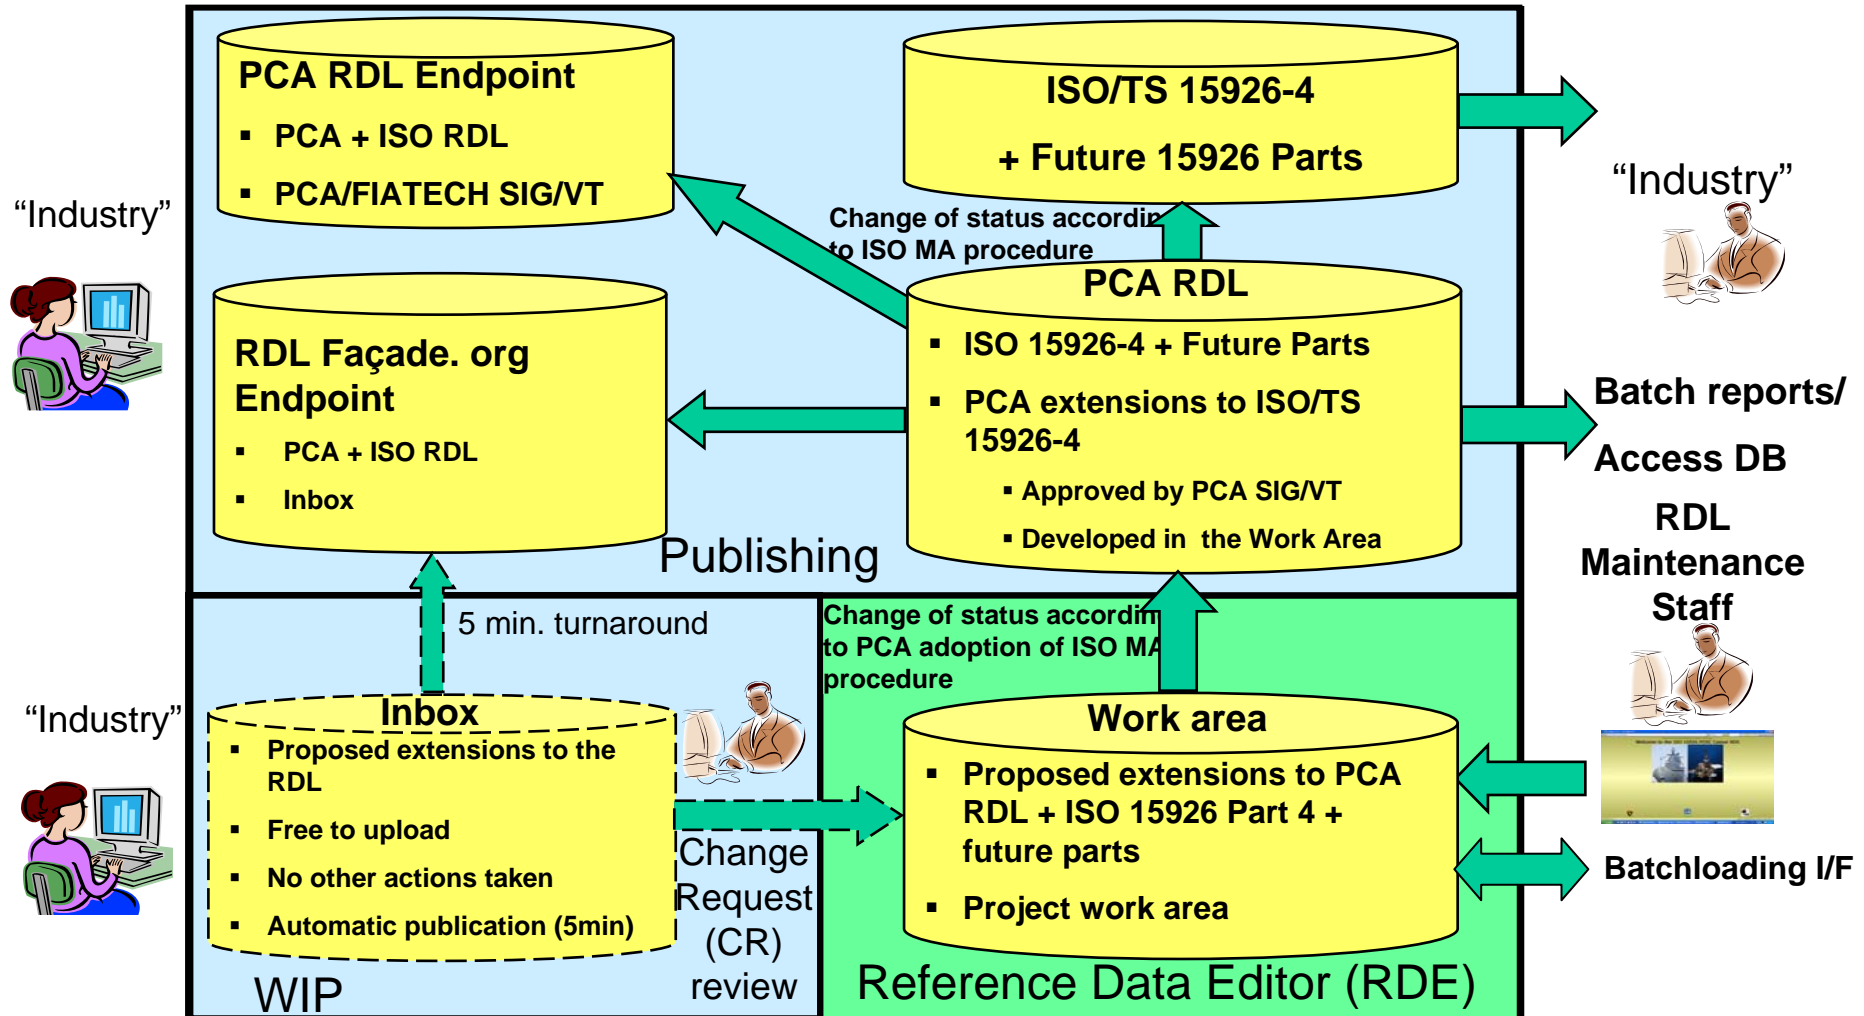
PCA RDL Endpoint

- PCA + ISO RDL
- PCA/FIATECH SIG/VT

ISO/TS 15926-4

+ Future 15926 Parts

“Industry”

“Industry”

Change of status accordin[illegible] to ISO MA procedure

PCA RDL

- ISO 15926-4 + Future Parts
- PCA extensions to ISO/TS 15926-4
  - Approved by PCA SIG/VT
  - Developed in the Work Area

RDL Façade. org Endpoint

- PCA + ISO RDL
- Inbox

Publishing

Batch reports/

Access DB

RDL Maintenance Staff

5 min. turnaround

Change of status accordin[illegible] to PCA adoption of ISO MA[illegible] procedure

“Industry”

Inbox

- Proposed extensions to the RDL
- Free to upload
- No other actions taken
- Automatic publication (5min)

WIP

Change Request (CR) review

Work area

- Proposed extensions to PCA RDL + ISO 15926 Part 4 + future parts
- Project work area

Reference Data Editor (RDE)

Batchloading I/F